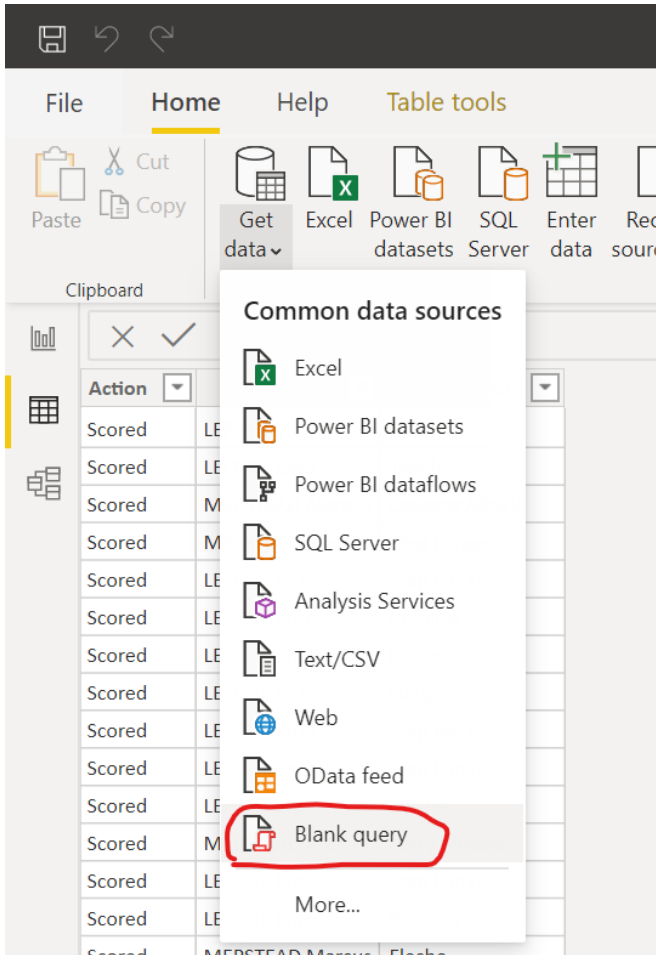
File Home Help Table tools

Paste Cut Copy Clipboard

Get data Excel Power BI datasets SQL Server Enter data Rec sourc

Action

Common data sources

Excel
Power BI datasets
Power BI dataflows
SQL Server
Analysis Services
Text/CSV
Web
OData feed
Blank query
More...

| Action | |
|---|---|
| Scored | LE |
| Scored | LE |
| Scored | M |
| Scored | M |
| Scored | LE |
| Scored | LE |
| Scored | LE |
| Scored | LE |
| Scored | LE |
| Scored | LE |
| Scored | LE |
| Scored | M |
| Scored | LE |
| Scored | LE |
| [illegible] | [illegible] |